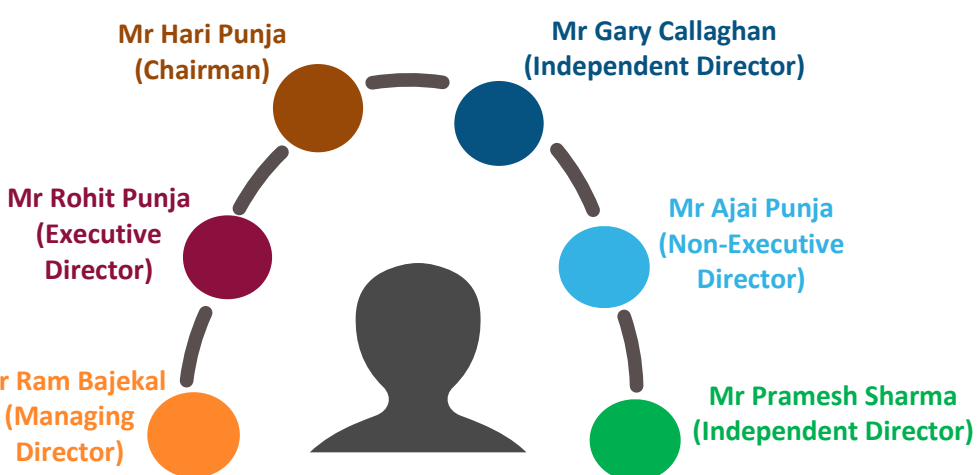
Mr Hari Punja
(Chairman)

Mr Gary Callaghan
(Independent Director)

Mr Rohit Punja
(Executive Director)

Mr Ajai Punja
(Non-Executive Director)

r Ram Bajekal
(Managing Director)

Mr Pramesh Sharma
(Independent Director)